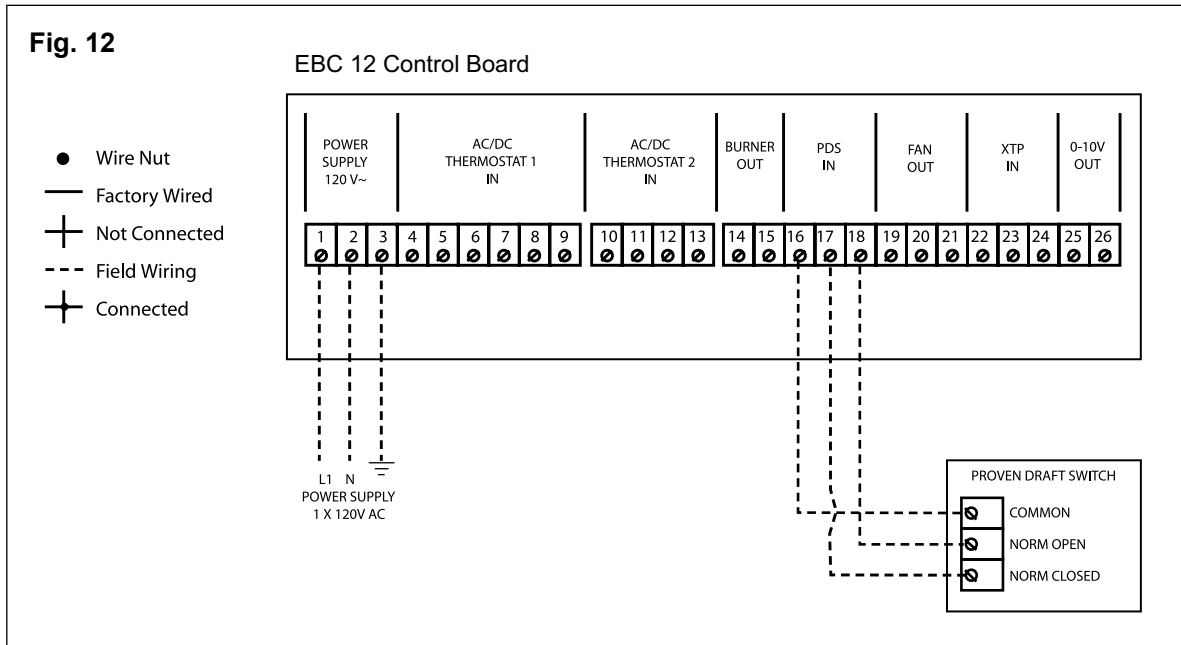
Fig. 12

EBC 12 Control Board

Wire Nut
Factory Wired
Not Connected
Field Wiring
Connected

POWER SUPPLY 120 V~
AC/DC THERMOSTAT 1 IN
AC/DC THERMOSTAT 2 IN
BURNER OUT
PDS IN
FAN OUT
XTP IN
0-10V OUT

1 2 3 4 5 6 7 8 9 10 11 12 13 14 15 16 17 18 19 20 21 22 23 24 25 26

L1 N
POWER SUPPLY
1 X 120V AC

PROVEN DRAFT SWITCH
COMMON
NORM OPEN
NORM CLOSED